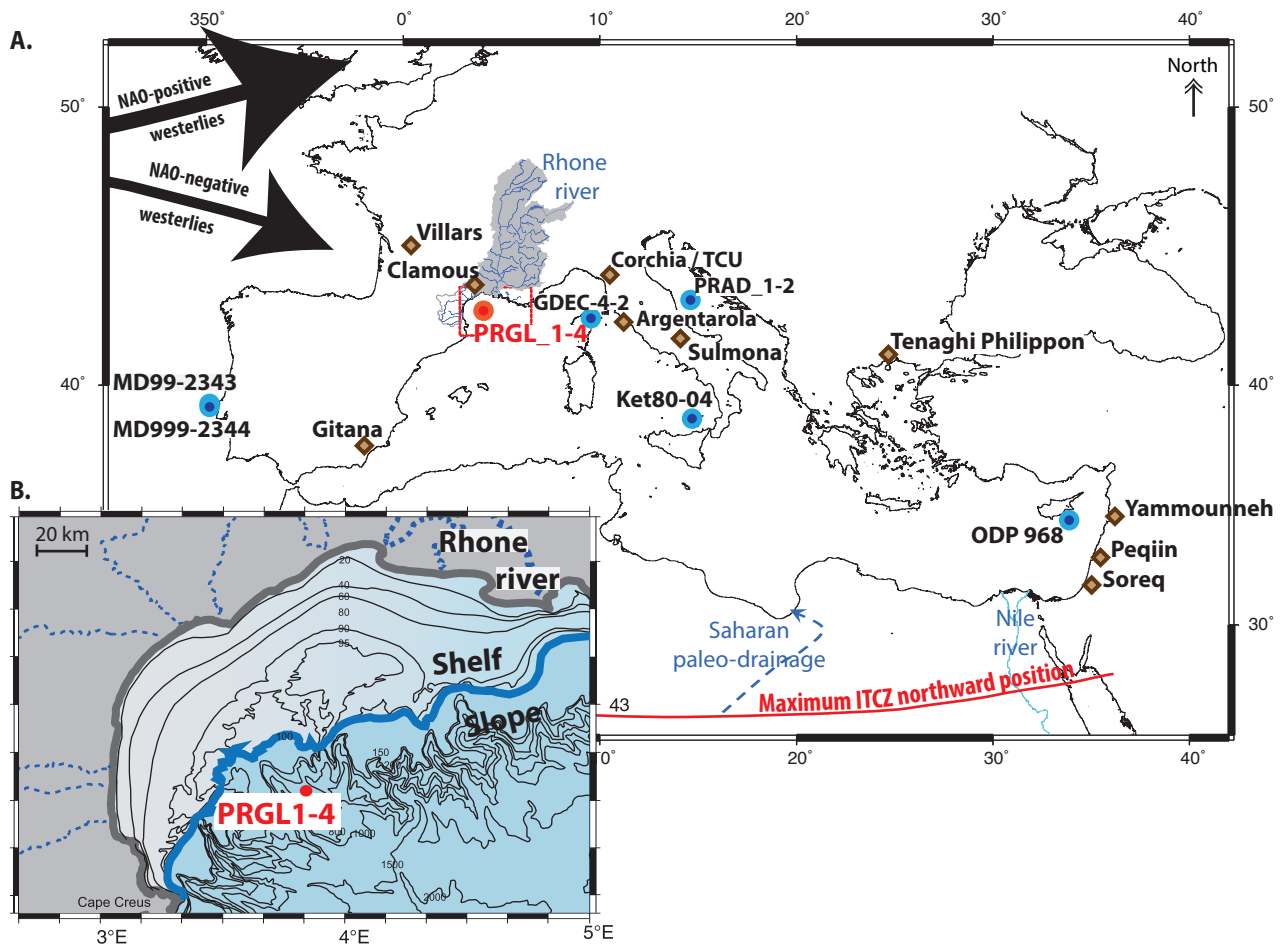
A.

350°
0°
10°
20°
30°
40°

North

50°
50°
40°
40°
30°

NAO-positive westerlies

NAO-negative westerlies

Rhone river

Villars

Clamous

Corchia / TCU

PRAD_1-2

GDEC-4-2

Argentarola

PRGL_1-4

Sulmona

Tenaghi Philippon

MD99-2343

MD999-2344

Gitana

Ket80-04

Yammounneh

ODP 968

Peqiin

Soreq

Saharan paleo-drainage

Nile river

Maximum ITCZ northward position

43

0°
20°
30°
40°

B.

20 km

Rhone river

20
40
60
80
90
95

Shelf

Slope

100
150
120

PRGL1-4

800
1000
1500
2000

Cape Creus

3°E
4°E
5°E